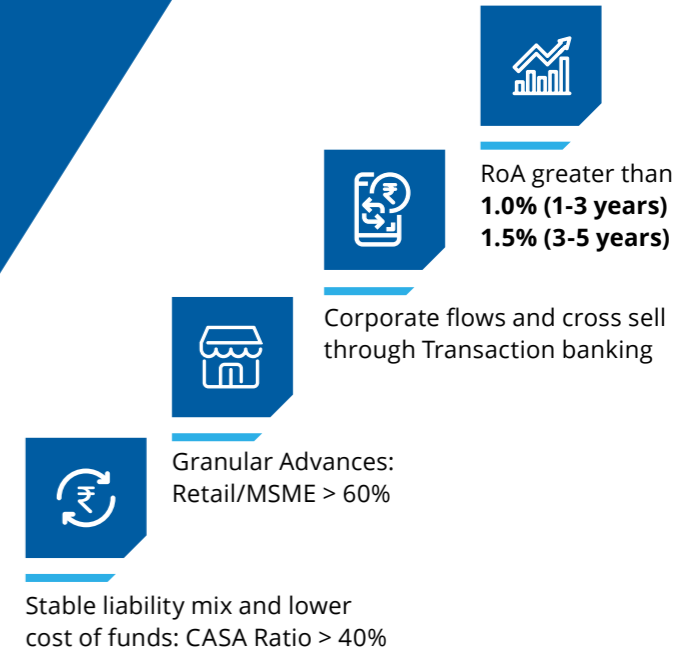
RoA greater than
**1.0% (1-3 years)**
**1.5% (3-5 years)**

Corporate flows and cross sell through Transaction banking

Granular Advances: Retail/MSME > 60%

Stable liability mix and lower cost of funds: CASA Ratio > 40%